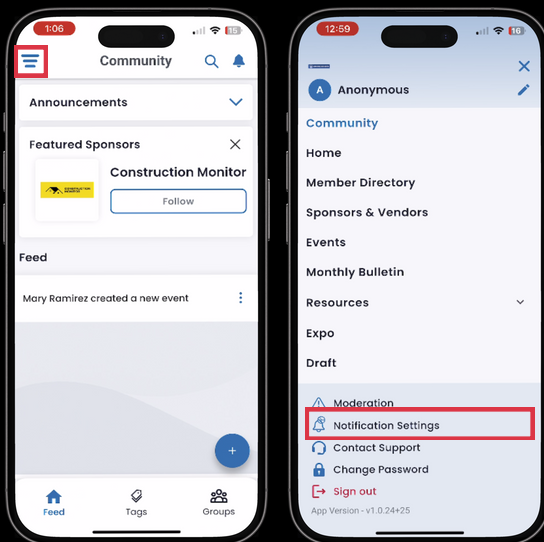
1:06

15

Community

Announcements

Featured Sponsors

CONSTRUCTION MONITOR

Construction Monitor

Follow

Feed

Mary Ramirez created a new event

+

Feed

Tags

Groups

12:59

16

A Anonymous

Community

Home

Member Directory

Sponsors & Vendors

Events

Monthly Bulletin

Resources

Expo

Draft

Moderation

Notification Settings

Contact Support

Change Password

Sign out

App Version - v1.0.24+25